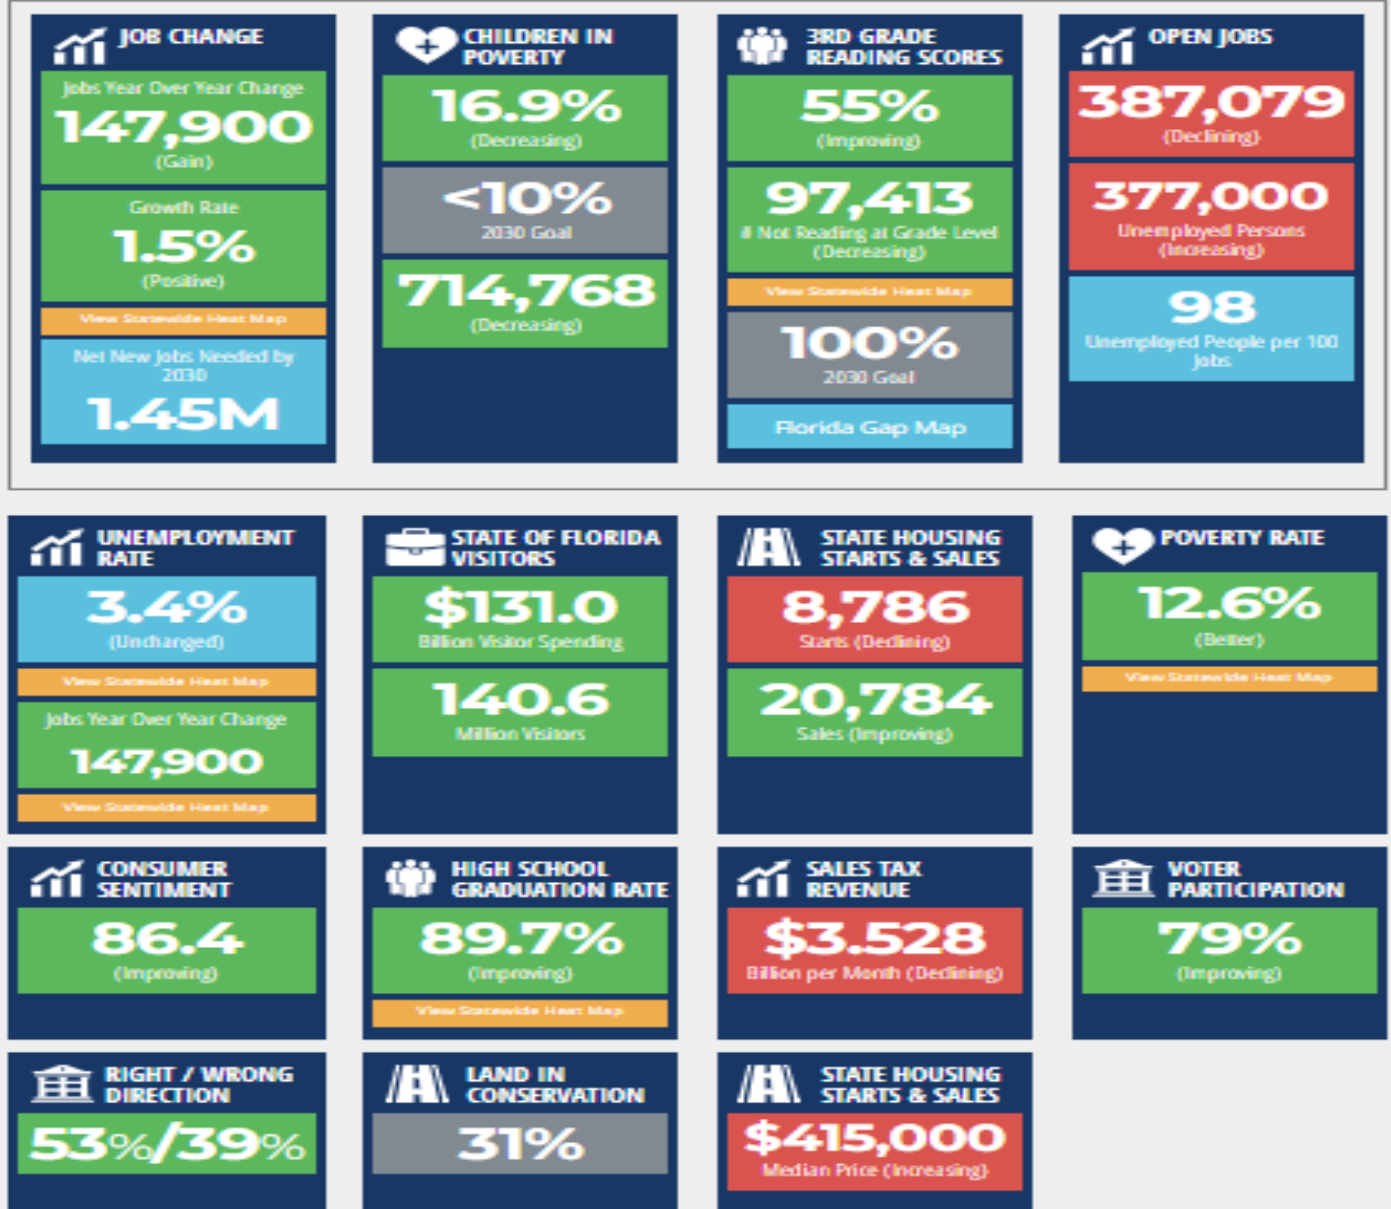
JOB CHANGE

Jobs Year Over Year Change
147,900
(Gain)

Growth Rate
1.5%
(Positive)

View Statewide Heat Map

Net New Jobs Needed by 2030
1.45M

CHILDREN IN POVERTY

16.9%
(Decreasing)

<10%
2030 Goal

714,768
(Decreasing)

3RD GRADE READING SCORES

55%
(Improving)

97,413
# Not Reading at Grade Level (Decreasing)

View Statewide Heat Map

100%
2030 Goal

Florida Gap Map

OPEN JOBS

387,079
(Declining)

377,000
Unemployed Persons (Increasing)

98
Unemployed People per 100 Jobs

UNEMPLOYMENT RATE

3.4%
(Unchanged)

View Statewide Heat Map

Jobs Year Over Year Change
147,900

View Statewide Heat Map

STATE OF FLORIDA VISITORS

$131.0
Billion Visitor Spending

140.6
Million Visitors

STATE HOUSING STARTS & SALES

8,786
Starts (Declining)

20,784
Sales (Improving)

POVERTY RATE

12.6%
(Better)

View Statewide Heat Map

CONSUMER SENTIMENT

86.4
(Improving)

HIGH SCHOOL GRADUATION RATE

89.7%
(Improving)

View Statewide Heat Map

SALES TAX REVENUE

$3.528
Billion per Month (Declining)

VOTER PARTICIPATION

79%
(Improving)

RIGHT / WRONG DIRECTION

53%/39%

LAND IN CONSERVATION

31%

STATE HOUSING STARTS & SALES

$415,000
Median Price (Increasing)